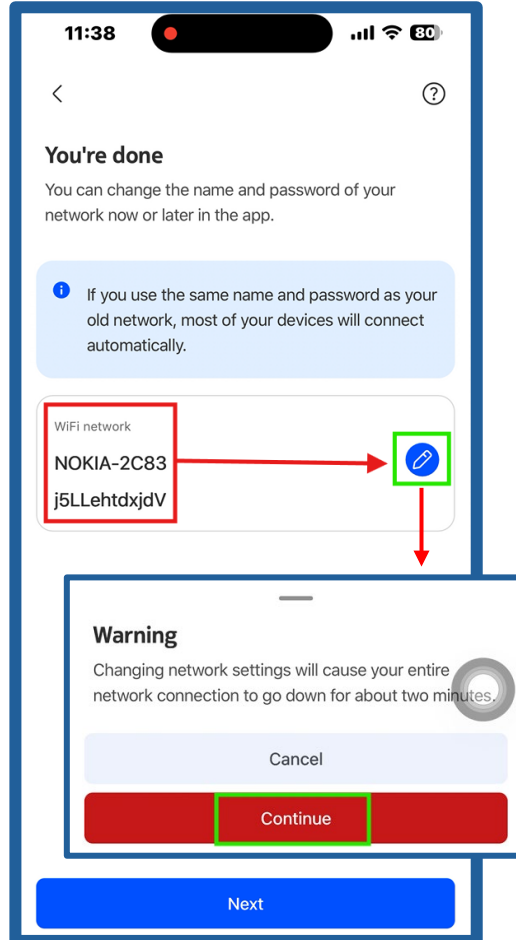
11:38

80

You're done

You can change the name and password of your network now or later in the app.

If you use the same name and password as your old network, most of your devices will connect automatically.

WiFi network

NOKIA-2C83

j5LLehtdxjdV

Warning

Changing network settings will cause your entire network connection to go down for about two minutes.

Cancel

Continue

Next